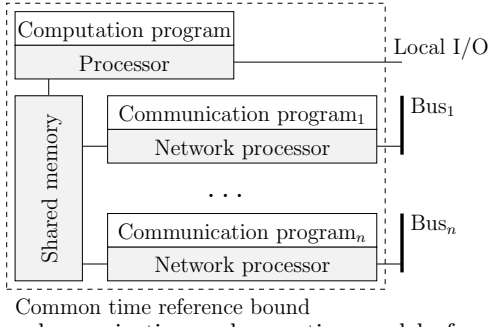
Computation program

Processor

Local I/O

Shared memory

Communication program$_1$

Network processor

Bus$_1$

. . .

Communication program$_n$

Network processor

Bus$_n$

Common time reference bound

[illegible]